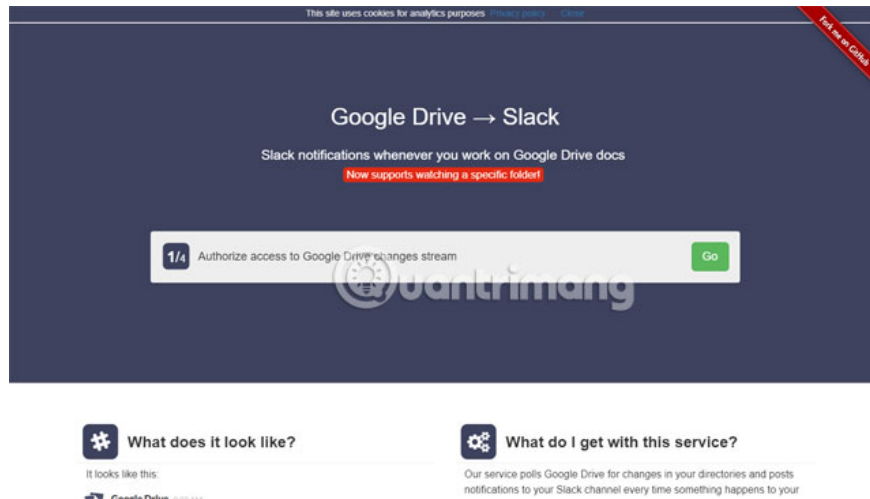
This site uses cookies for analytics purposes Privacy policy Close

Fork me on GitHub

Google Drive → Slack

Slack notifications whenever you work on Google Drive docs

Now supports watching a specific folder!

1/4 Authorize access to Google Drive changes stream

Go

uantrimang

What does it look like?

It looks like this:

Google Drive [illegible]

What do I get with this service?

Our service polls Google Drive for changes in your directories and posts notifications to your Slack channel every time something happens to your